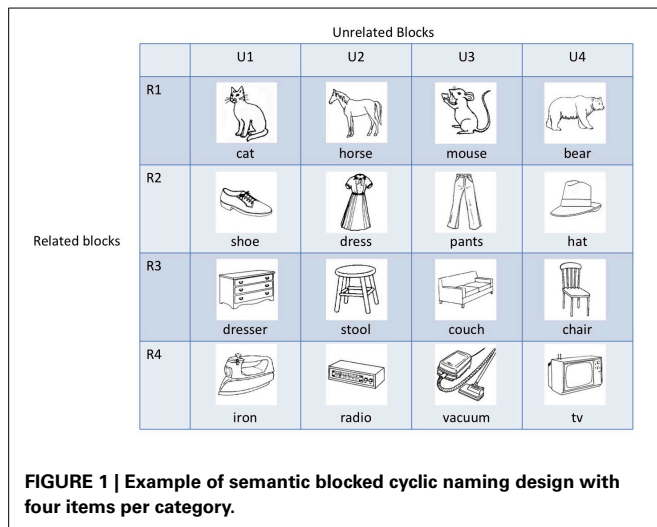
Unrelated Blocks

| | U1 | U2 | U3 | U4 |
|---|---|---|---|---|
| R1 | cat | horse | mouse | bear |
| R2 | shoe | dress | pants | hat |
| R3 | dresser | stool | couch | chair |
| R4 | iron | radio | vacuum | tv |

Related blocks

**FIGURE 1 | Example of semantic blocked cyclic naming design with four items per category.**